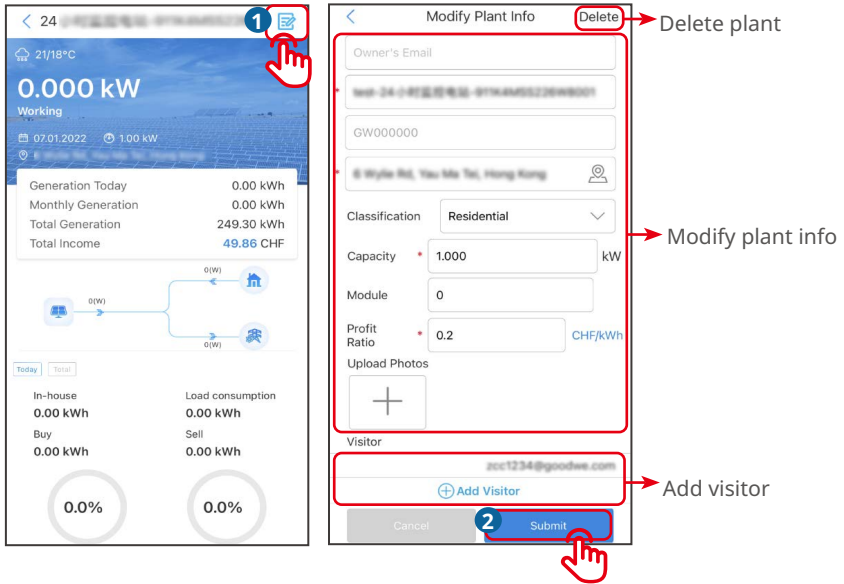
< 24 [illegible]

1

21/18°C

0.000 kW

Working

07.01.2022 1.00 kW

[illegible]

| | |
|---|---|
| Generation Today | 0.00 kWh |
| Monthly Generation | 0.00 kWh |
| Total Generation | 249.30 kWh |
| Total Income | 49.86 CHF |

0(W)

0(W)

0(W)

Today Total

In-house
0.00 kWh

Load consumption
0.00 kWh

Buy
0.00 kWh

Sell
0.00 kWh

0.0%

0.0%

< Modify Plant Info Delete

Delete plant

Owner's Email

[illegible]

GW000000

6 Wylie Rd, Yau Ma Tei, Hong Kong

Classification Residential

Capacity * 1.000 kW

Module 0

Profit Ratio * 0.2 CHF/kWh

Upload Photos

Modify plant info

Visitor

zcc1234@goodwe.com

Add Visitor

Add visitor

Cancel

2

Submit